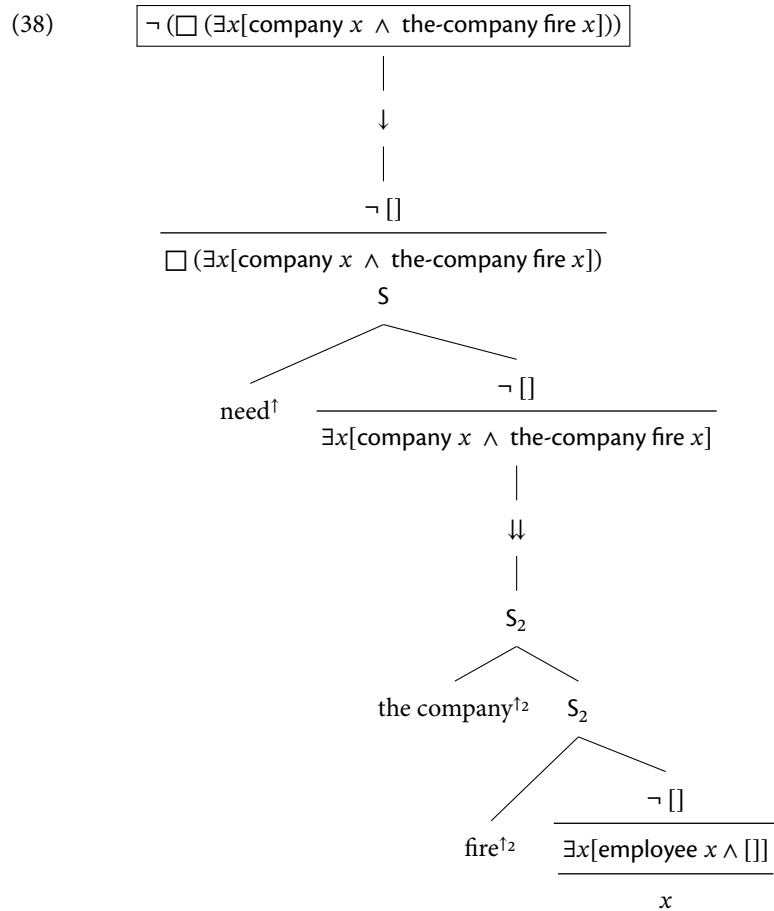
(38) $\neg (\Box (\exists x[\text{company } x \wedge \text{ the-company fire } x]))$

$\downarrow$

$\frac{\neg []}{\Box (\exists x[\text{company } x \wedge \text{ the-company fire } x])}$

S

need$^{\uparrow}$

$\frac{\neg []}{\exists x[\text{company } x \wedge \text{ the-company fire } x]}$

$\downarrow\downarrow$

$S_2$

the company$^{\uparrow_2}$

$S_2$

fire$^{\uparrow_2}$

$\frac{\frac{\neg []}{\exists x[\text{employee } x \wedge []]}}{x}$